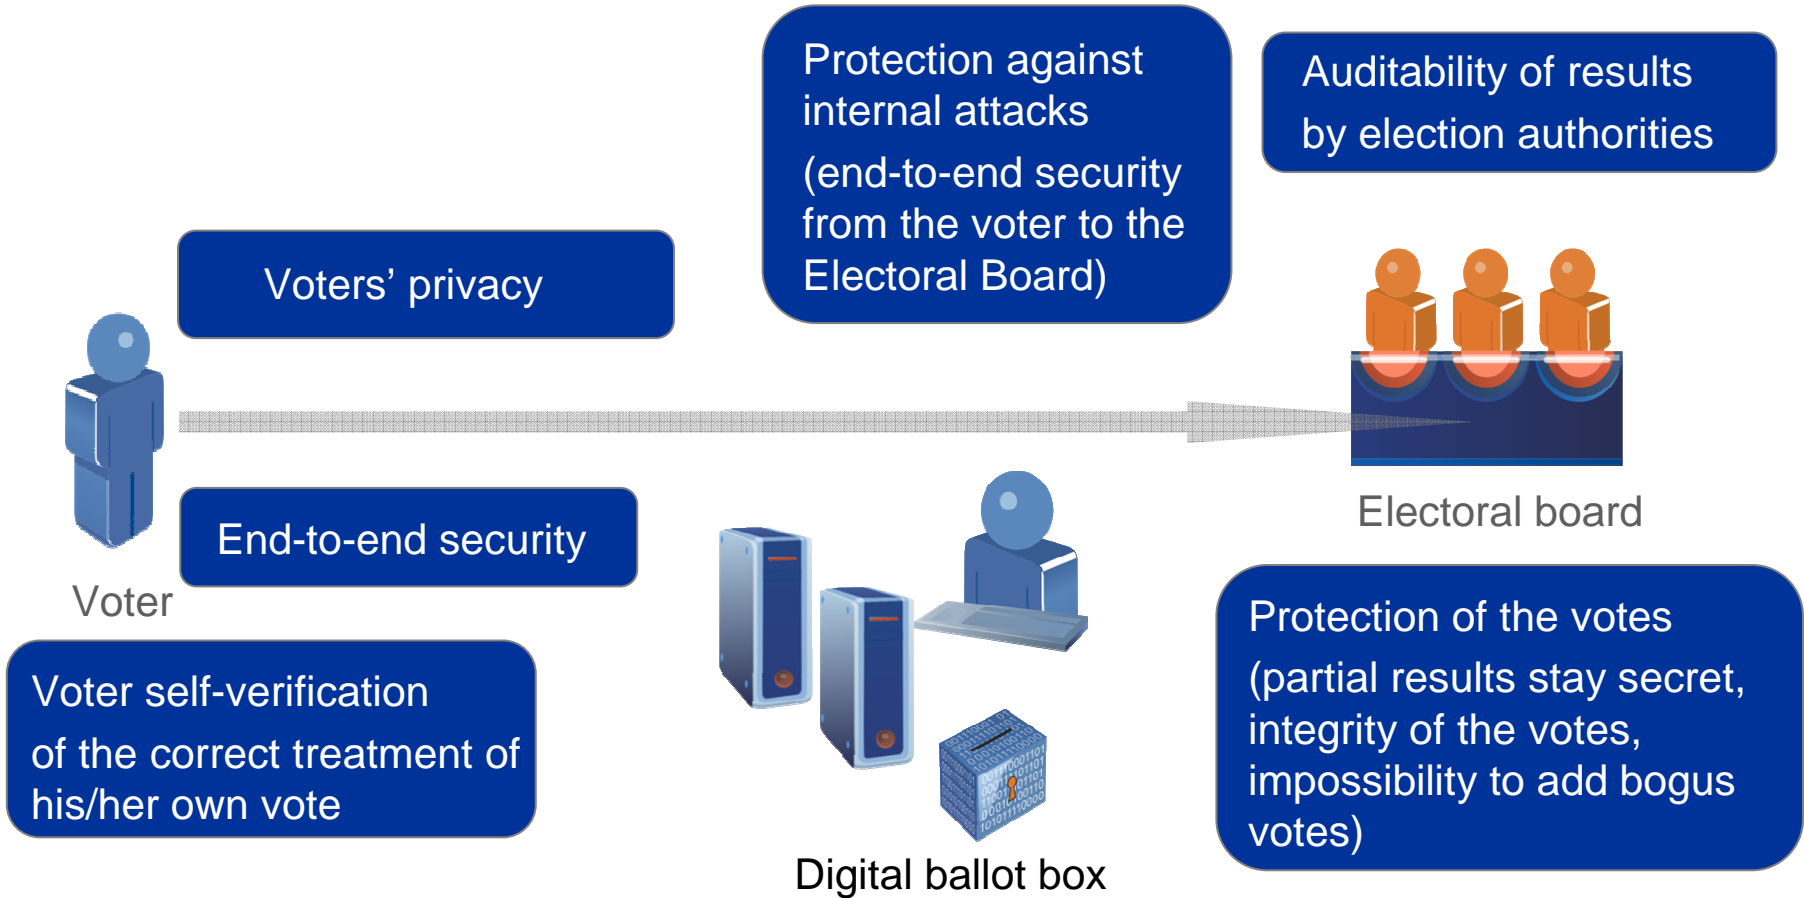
Protection against internal attacks

(end-to-end security from the voter to the Electoral Board)

Auditability of results

by election authorities

Voters’ privacy

Electoral board

End-to-end security

Voter

Voter self-verification

of the correct treatment of his/her own vote

Protection of the votes

(partial results stay secret, integrity of the votes, impossibility to add bogus votes)

Digital ballot box